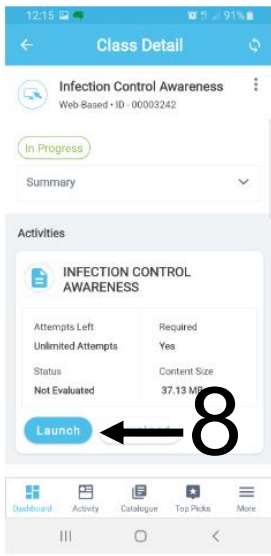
12:15 91%

Class Detail

Infection Control Awareness
Web Based • ID - 00003242

In Progress

Summary

Activities

INFECTION CONTROL AWARENESS

Attempts Left
Unlimited Attempts

Required
Yes

Status
Not Evaluated

Content Size
37.13 MB

Launch

8

Dashboard Activity Catalogue Top Picks More